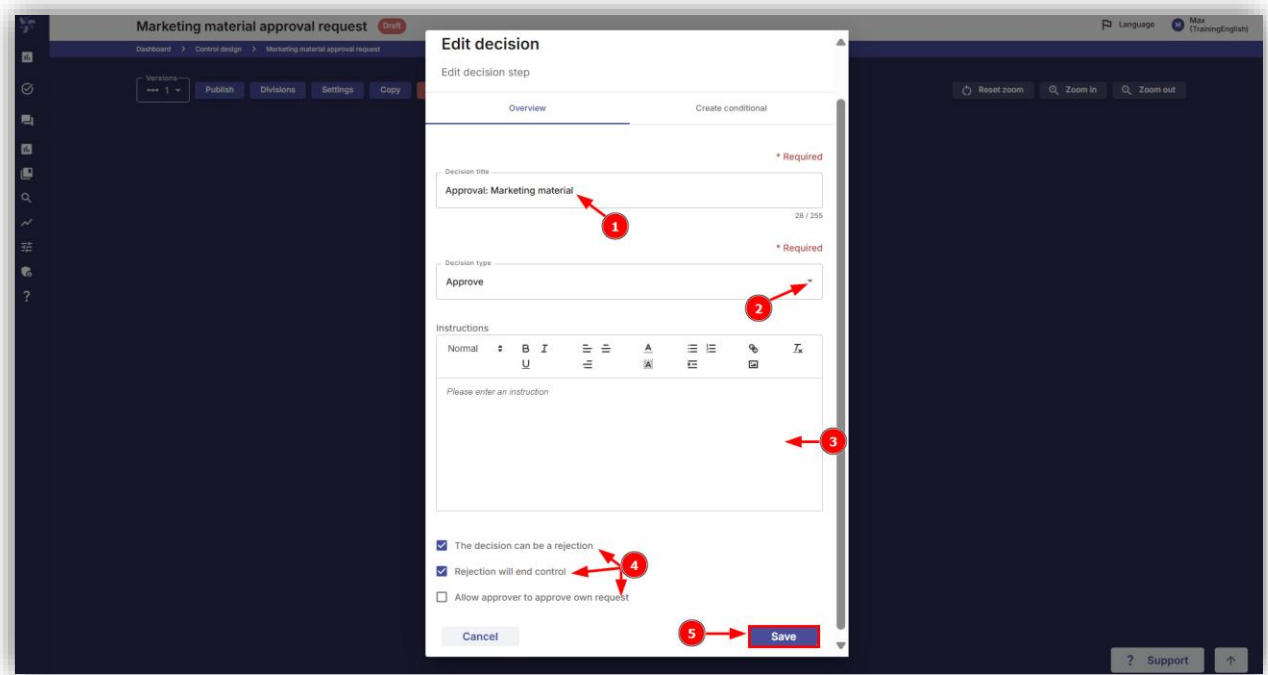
Marketing material approval request Draft

Language M Max (TrainingEnglish)

Dashboard > Control design > Marketing material approval request

Versions 1

Publish Divisions Settings Copy

Reset zoom Zoom in Zoom out

Edit decision

Edit decision step

Overview Create conditional

* Required

Decision title

Approval: Marketing material

1

28 / 255

* Required

Decision type

Approve

2

Instructions

Normal B I U

Please enter an instruction

3

The decision can be a rejection

Rejection will end control

4

Allow approver to approve own request

Cancel

5

Save

? Support